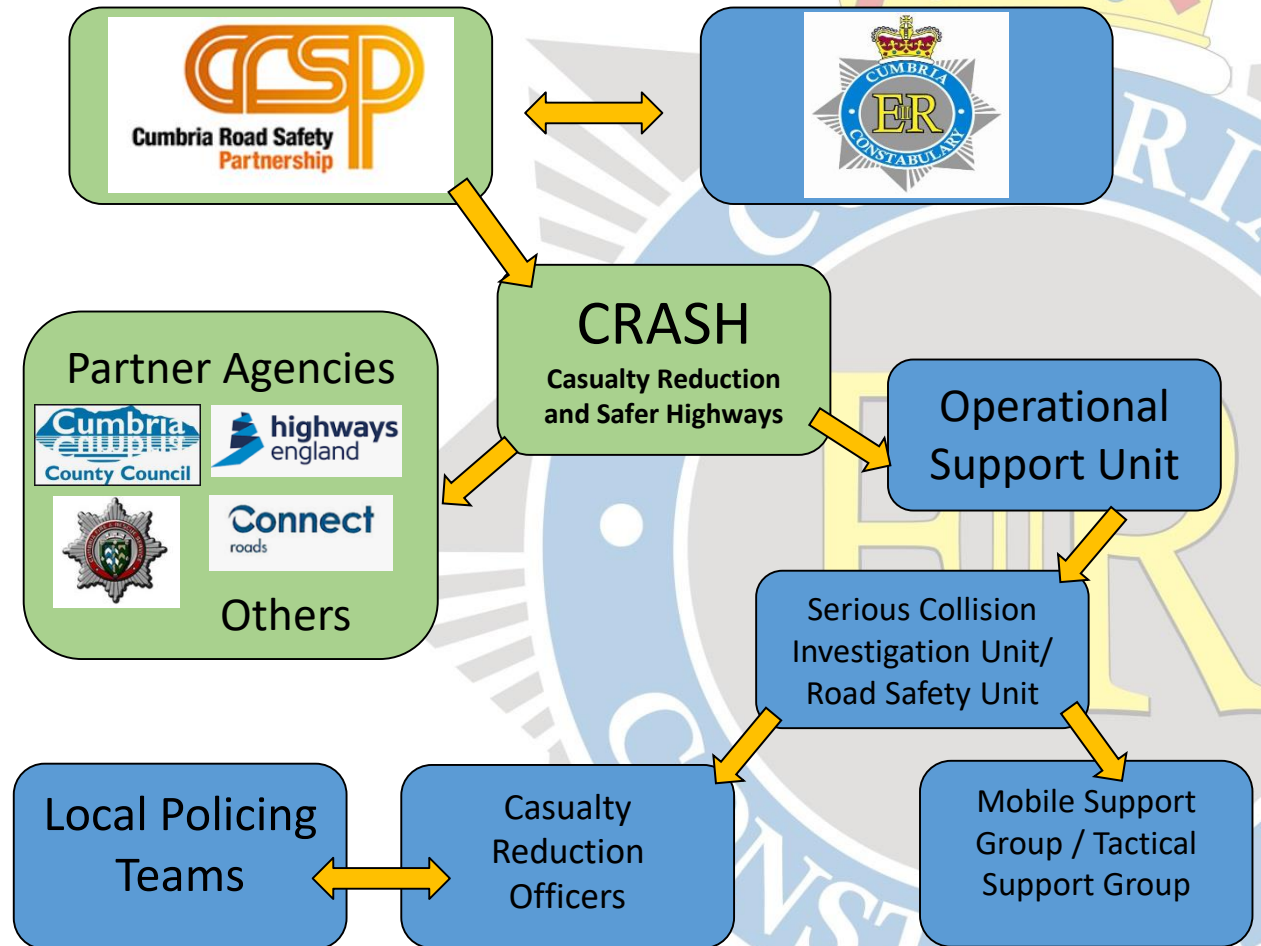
crsp
Cumbria Road Safety Partnership

CUMBRIA
EIIR
CONSTABULARY

CRASH
Casualty Reduction and Safer Highways

Partner Agencies
Cumbria County Council
highways england
Connect roads
Others

Operational Support Unit

Serious Collision Investigation Unit/ Road Safety Unit

Local Policing Teams

Casualty Reduction Officers

Mobile Support Group / Tactical Support Group